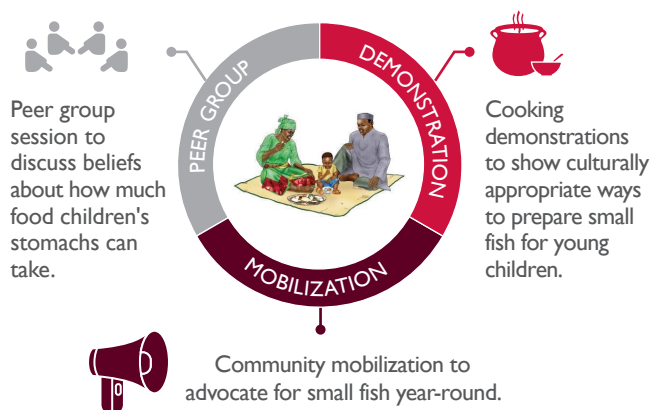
PEER GROUP

DEMONSTRATION

MOBILIZATION

Peer group session to discuss beliefs about how much food children's stomachs can take.

Cooking demonstrations to show culturally appropriate ways to prepare small fish for young children.

Community mobilization to advocate for small fish year-round.